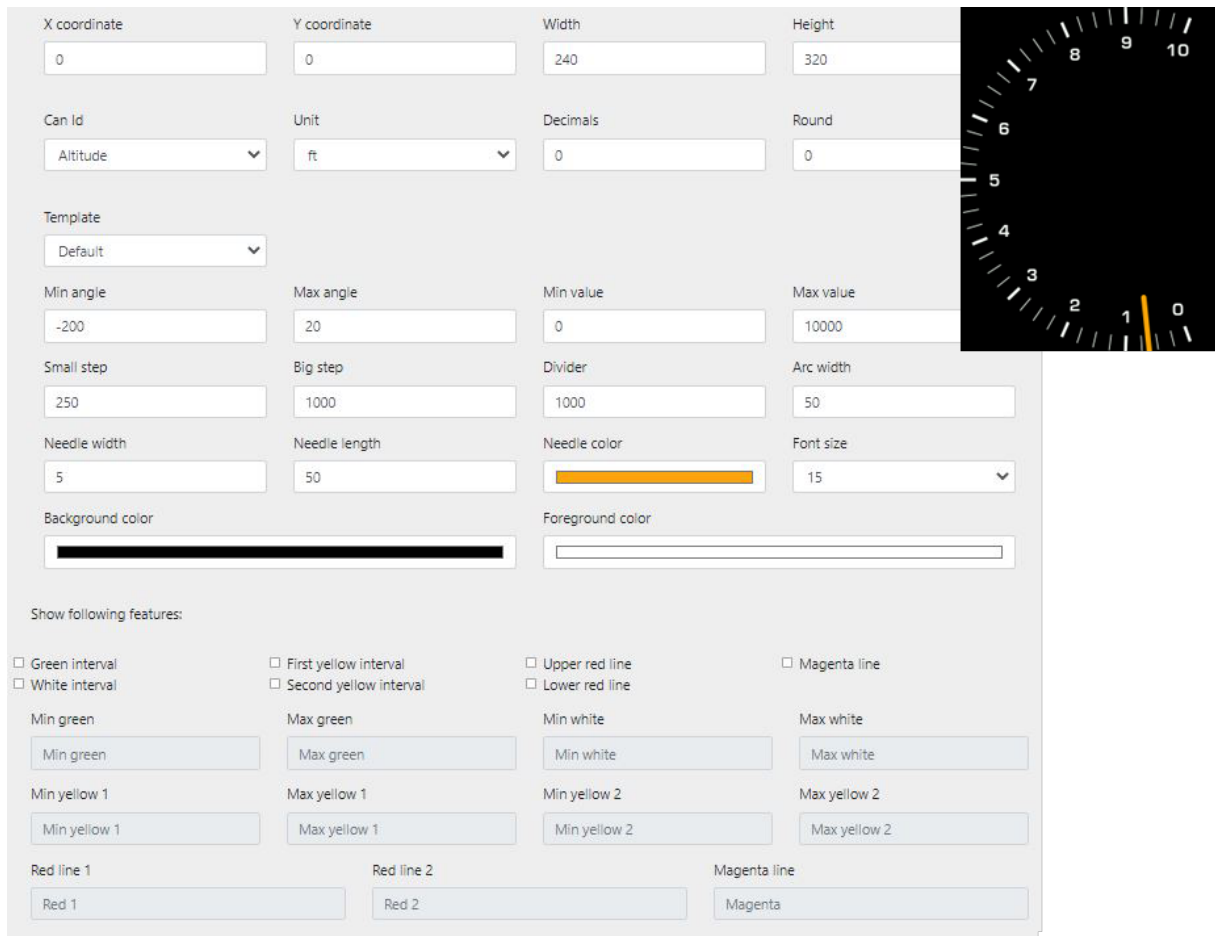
X coordinate
0

Y coordinate
0

Width
240

Height
320

Can Id
Altitude

Unit
ft

Decimals
0

Round
0

Template
Default

Min angle
-200

Max angle
20

Min value
0

Max value
10000

Small step
250

Big step
1000

Divider
1000

Arc width
50

Needle width
5

Needle length
50

Needle color

Font size
15

Background color

Foreground color

Show following features:

☐ Green interval
☐ White interval
☐ First yellow interval
☐ Second yellow interval
☐ Upper red line
☐ Lower red line
☐ Magenta line

Min green
Min green

Max green
Max green

Min white
Min white

Max white
Max white

Min yellow 1
Min yellow 1

Max yellow 1
Max yellow 1

Min yellow 2
Min yellow 2

Max yellow 2
Max yellow 2

Red line 1
Red 1

Red line 2
Red 2

Magenta line
Magenta

9 10 8 7 6 5 4 3 2 1 0